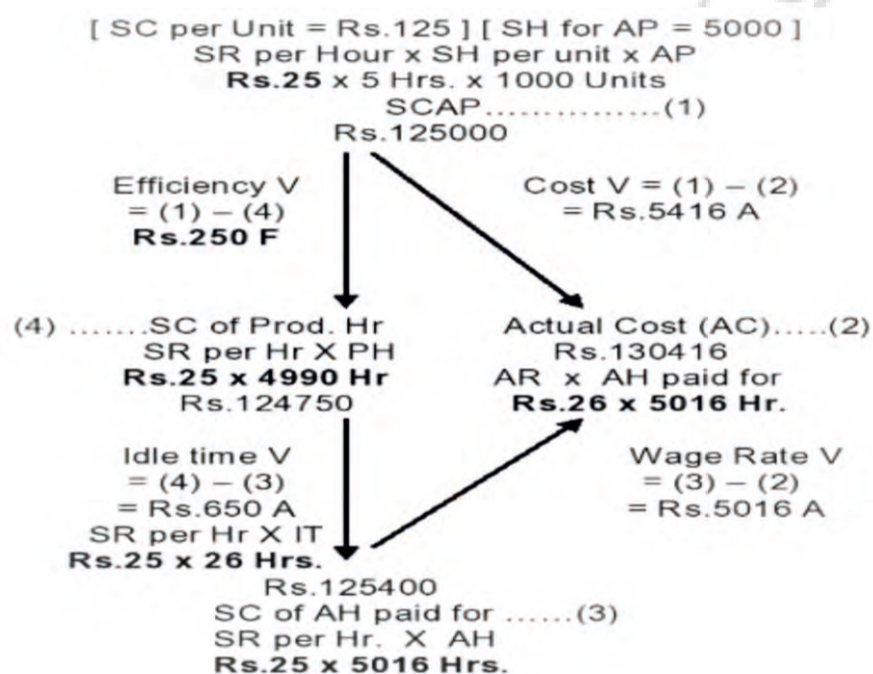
[ SC per Unit = Rs.125 ] [ SH for AP = 5000 ]
SR per Hour x SH per unit x AP
**Rs.25** x 5 Hrs. x 1000 Units
SCAP................(1)
Rs.125000

Efficiency V
= (1) – (4)
**Rs.250 F**

Cost V = (1) – (2)
= Rs.5416 A

(4) .......SC of Prod. Hr
SR per Hr X PH
**Rs.25 x 4990 Hr**
Rs.124750

Actual Cost (AC).....(2)
Rs.130416
AR x AH paid for
**Rs.26 x 5016 Hr.**

Idle time V
= (4) – (3)
= Rs.650 A
SR per Hr X IT
**Rs.25 x 26 Hrs.**

Wage Rate V
= (3) – (2)
= Rs.5016 A

Rs.125400
SC of AH paid for ......(3)
SR per Hr. X AH
**Rs.25 x 5016 Hrs.**